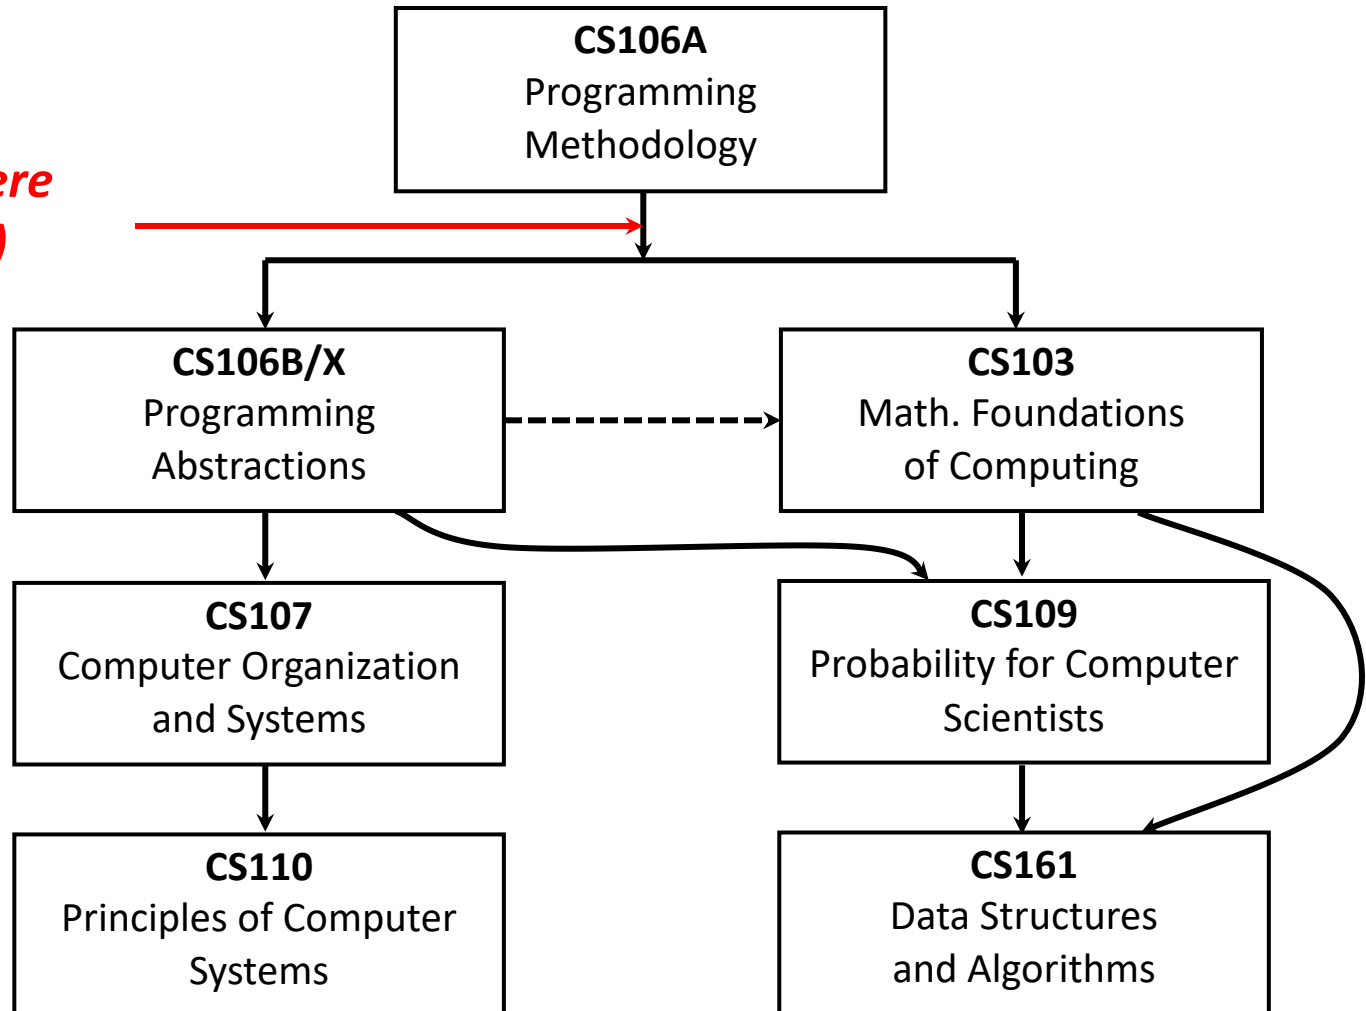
ere
)

**CS106A**
Programming Methodology

**CS106B/X**
Programming Abstractions

**CS103**
Math. Foundations of Computing

**CS107**
Computer Organization and Systems

**CS109**
Probability for Computer Scientists

**CS110**
Principles of Computer Systems

**CS161**
Data Structures and Algorithms